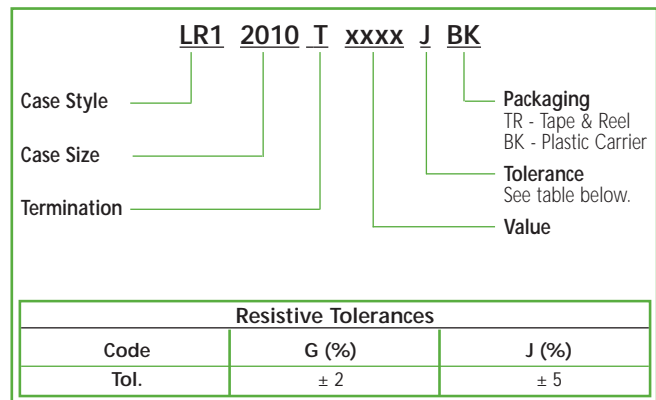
LR1 2010 T xxxx J BK

Case Style

Case Size

Termination

Packaging
TR - Tape & Reel
BK - Plastic Carrier

Tolerance
See table below.

Value

| Resistive Tolerances | | |
|---|---|---|
| Code | G (%) | J (%) |
| Tol. | ± 2 | ± 5 |